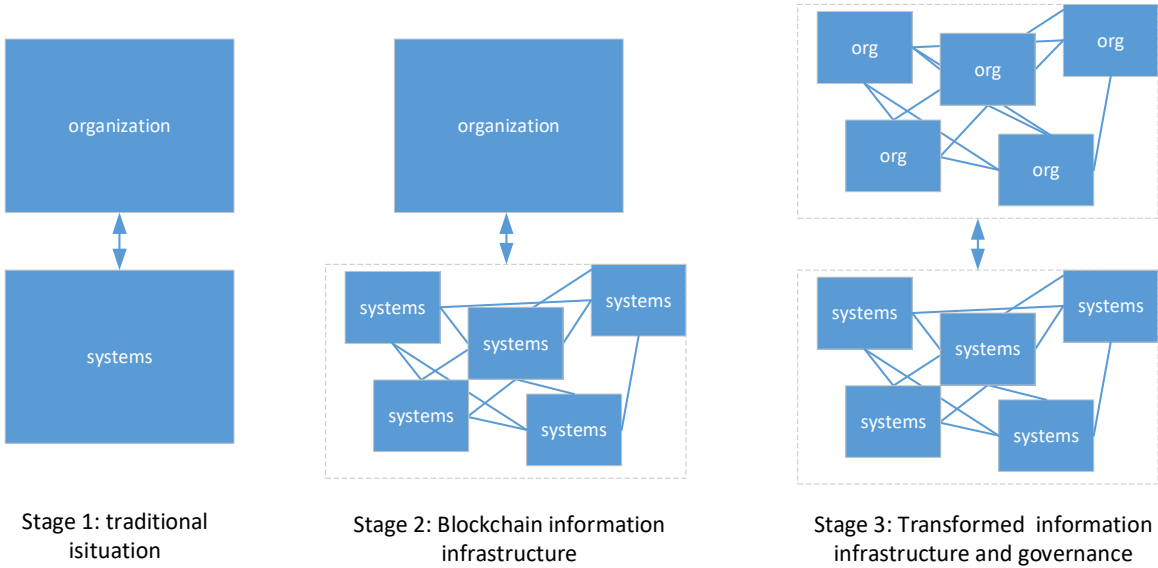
organization

systems

Stage 1: traditional isituation

organization

systems
systems
systems
systems
systems

Stage 2: Blockchain information infrastructure

org
org
org
org
org

systems
systems
systems
systems
systems

Stage 3: Transformed information infrastructure and governance